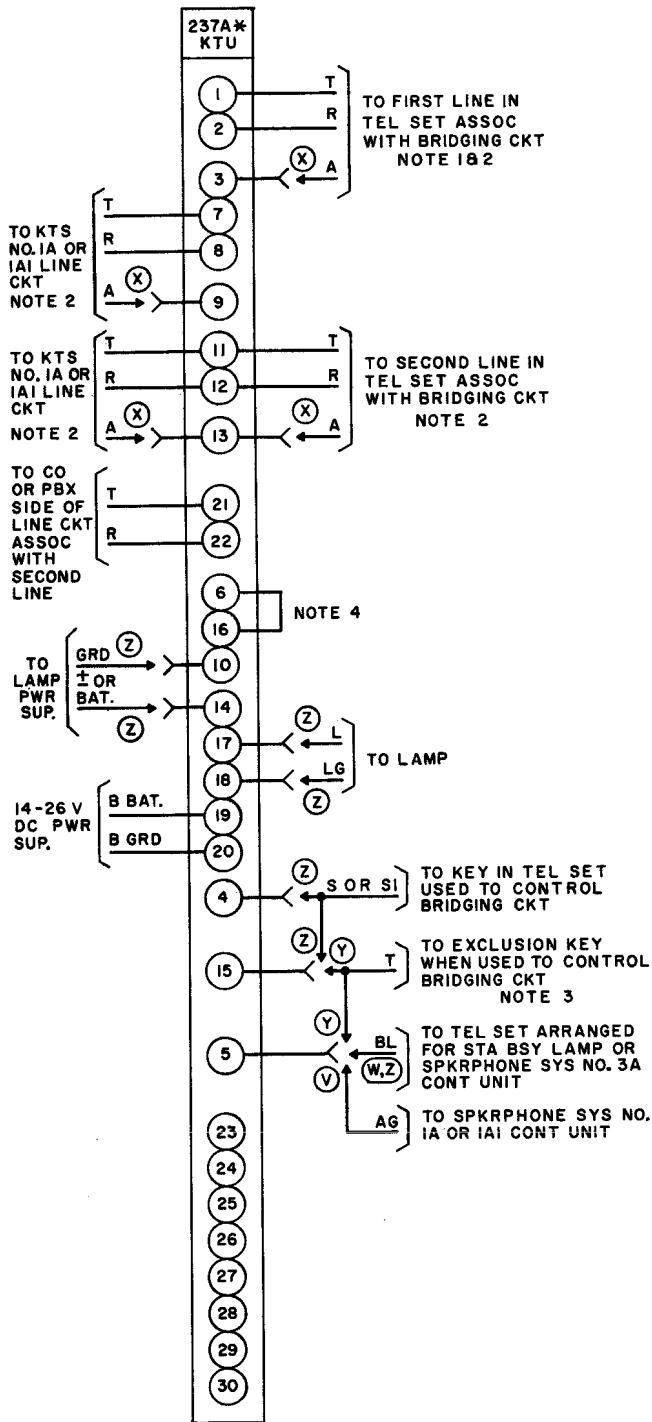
237A✱
KTU

1
T
2
R
3
X
A
TO FIRST LINE IN TEL SET ASSOC WITH BRIDGING CKT NOTE 1&2

TO KTS NO. 1A OR 1A1 LINE CKT NOTE 2
T
7
R
8
A
X
9

TO KTS NO. 1A OR 1A1 LINE CKT NOTE 2
T
11
T
R
12
R
A
X
13
X
A
TO SECOND LINE IN TEL SET ASSOC WITH BRIDGING CKT NOTE 2

TO CO OR PBX SIDE OF LINE CKT ASSOC WITH SECOND LINE
T
21
R
22

6
16
NOTE 4

TO LAMP PWR SUP.
GRD
Z
10
± OR BAT.
Z
14
17
Z
L
18
LG
Z
TO LAMP

14-26 V DC PWR SUP.
B BAT.
19
B GRD
20

4
Z
S OR S1
TO KEY IN TEL SET USED TO CONTROL BRIDGING CKT

15
Z
Y
T
TO EXCLUSION KEY WHEN USED TO CONTROL BRIDGING CKT NOTE 3

5
Y
BL
W,Z
V
TO TEL SET ARRANGED FOR STA BSY LAMP OR SPKRPHONE SYS NO. 3A CONT UNIT
AG
TO SPKRPHONE SYS NO. 1A OR 1A1 CONT UNIT

23
24
25
26
27
28
29
30